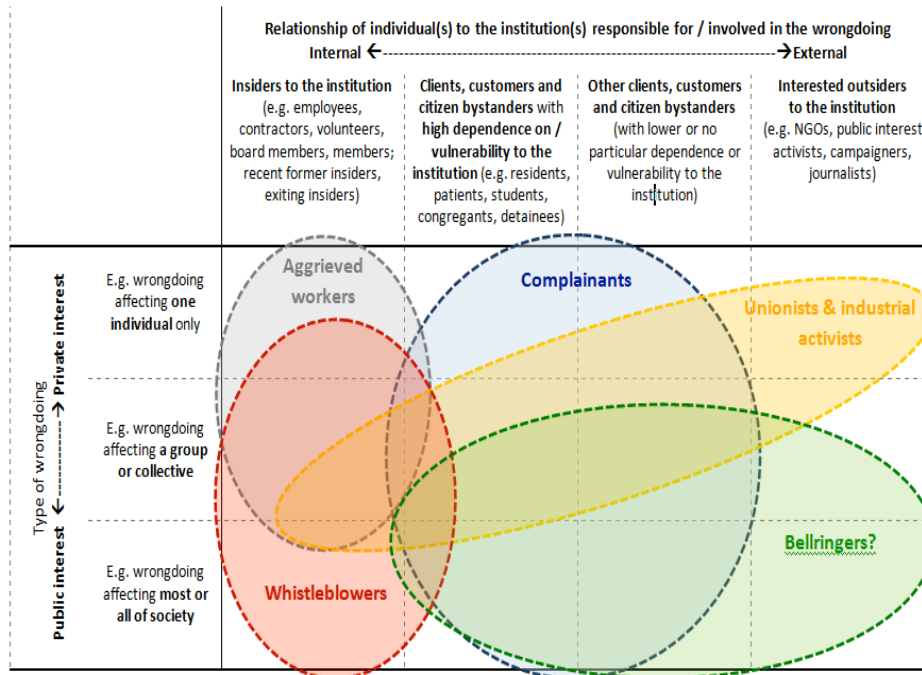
Relationship of individual(s) to the institution(s) responsible for / involved in the wrongdoing

Internal ←--------------------------------------------------------------------------------------→External

| | Insiders to the institution (e.g. employees, contractors, volunteers, board members, members; recent former insiders, exiting insiders) | Clients, customers and citizen bystanders with high dependence on / vulnerability to the institution (e.g. residents, patients, students, congregants, detainees) | Other clients, customers and citizen bystanders (with lower or no particular dependence or vulnerability to the institution) | Interested outsiders to the institution (e.g. NGOs, public interest activists, campaigners, journalists) |
|---|---|---|---|---|
| E.g. wrongdoing affecting one individual only | | | | |
| E.g. wrongdoing affecting a group or collective | | | | |
| E.g. wrongdoing affecting most or all of society | | | | |

Type of wrongdoing

Public interest ←-------------→ Private interest

Aggrieved workers

Complainants

Unionists & industrial activists

Bellringers?

Whistleblowers